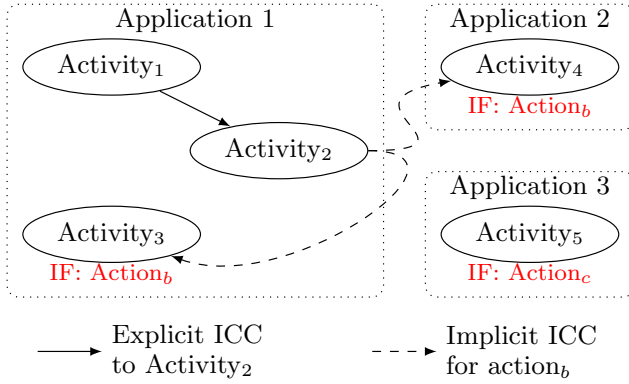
Application 1

Activity$_1$

Activity$_2$

Activity$_3$

IF: Action$_b$

Application 2

Activity$_4$

IF: Action$_b$

Application 3

Activity$_5$

IF: Action$_c$

Explicit ICC to Activity$_2$

Implicit ICC for action$_b$